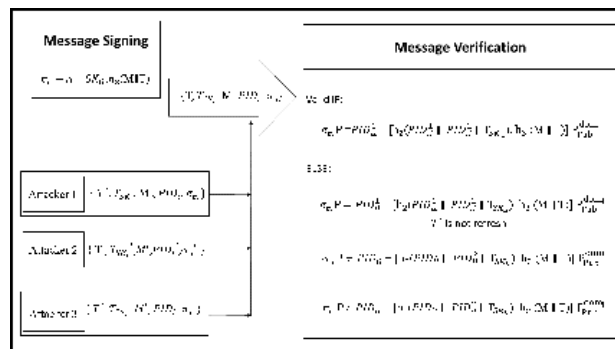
Message Signing

$\sigma_i = \alpha \cdot SK_{i}h_3(M\|T)$

$(T, T_{SK}, M, PID_i, \sigma_i)$

Attacker 1 $(T, T_{SK}, M, PID_i, \sigma_i)$

Attacker 2 $(T, T_{SK}, M', PID_i, \sigma_i')$

Attacker 3 $(T, T_{SK}, M', PID_i, \sigma_i)$

Message Verification

Valid IF:

$\sigma_i P = PID_{i}^{2} \cdot [h_2(PID_i^1 \| PID_i^2 \| T_{SK_i}) h_3(M\|T)] P_{Pub}^{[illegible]}$

ELSE:

$\sigma_i P = PID_{i}^{2} \cdot [h_2(PID_i^1 \| PID_i^2 \| T_{SK_i}) h_3(M\|T)] P_{Pub}^{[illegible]}$
T is not fresh

$\sigma_i P = PID_{i}^{2} \cdot [h_2(PID_i^1 \| PID_i^2 \| T_{SK_i}) h_3(M\|T)] P_{Pub}^{comm}$

$\sigma_i P = PID_{i}^{2} \cdot [h_2(PID_i^1 \| PID_i^2 \| T_{SK_i}) h_3(M\|T)] P_{Pub}^{comm}$